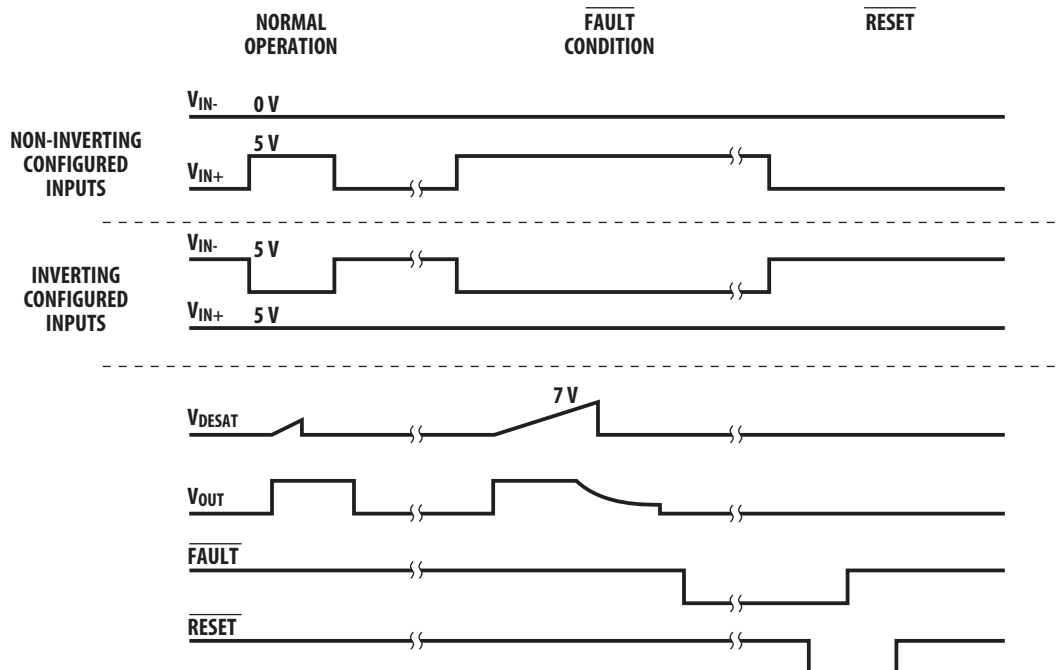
NORMAL OPERATION

$\overline{\text{FAULT}}$ CONDITION

$\overline{\text{RESET}}$

NON-INVERTING CONFIGURED INPUTS

$V_{IN-}$ 0 V

5 V

$V_{IN+}$

INVERTING CONFIGURED INPUTS

$V_{IN-}$ 5 V

$V_{IN+}$ 5 V

7 V

$V_{DESAT}$

$V_{OUT}$

$\overline{\text{FAULT}}$

$\overline{\text{RESET}}$